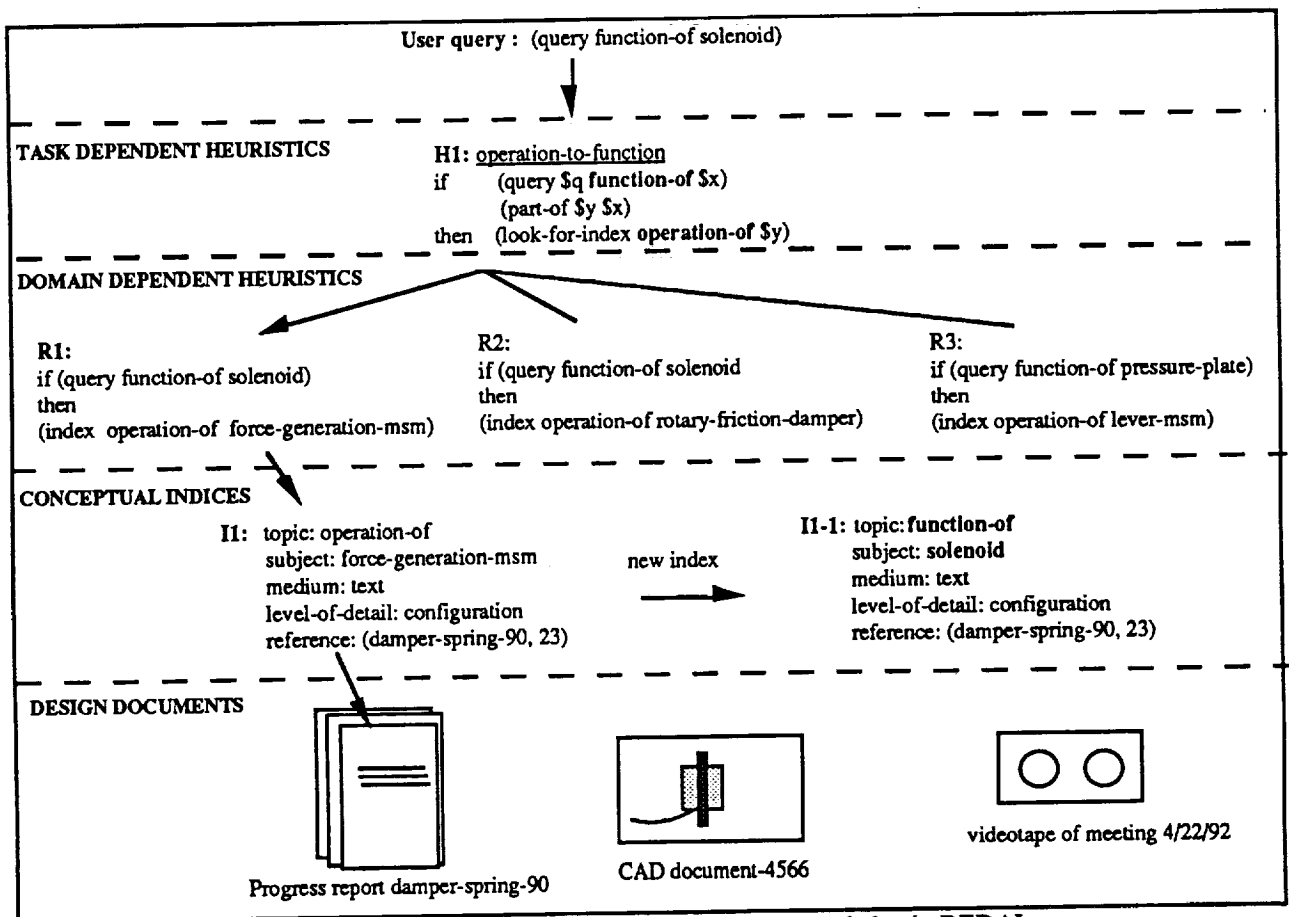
User query : (query function-of solenoid)

TASK DEPENDENT HEURISTICS

H1: operation-to-function
if (query \$q function-of \$x)
(part-of \$y \$x)
then (look-for-index operation-of \$y)

DOMAIN DEPENDENT HEURISTICS

R1:
if (query function-of solenoid)
then
(index operation-of force-generation-msm)

R2:
if (query function-of solenoid
then
(index operation-of rotary-friction-damper)

R3:
if (query function-of pressure-plate)
then
(index operation-of lever-msm)

CONCEPTUAL INDICES

I1: topic: operation-of
subject: force-generation-msm
medium: text
level-of-detail: configuration
reference: (damper-spring-90, 23)

new index

I1-1: topic: function-of
subject: solenoid
medium: text
level-of-detail: configuration
reference: (damper-spring-90, 23)

DESIGN DOCUMENTS

Progress report damper-spring-90

CAD document-4566

videotape of meeting 4/22/92